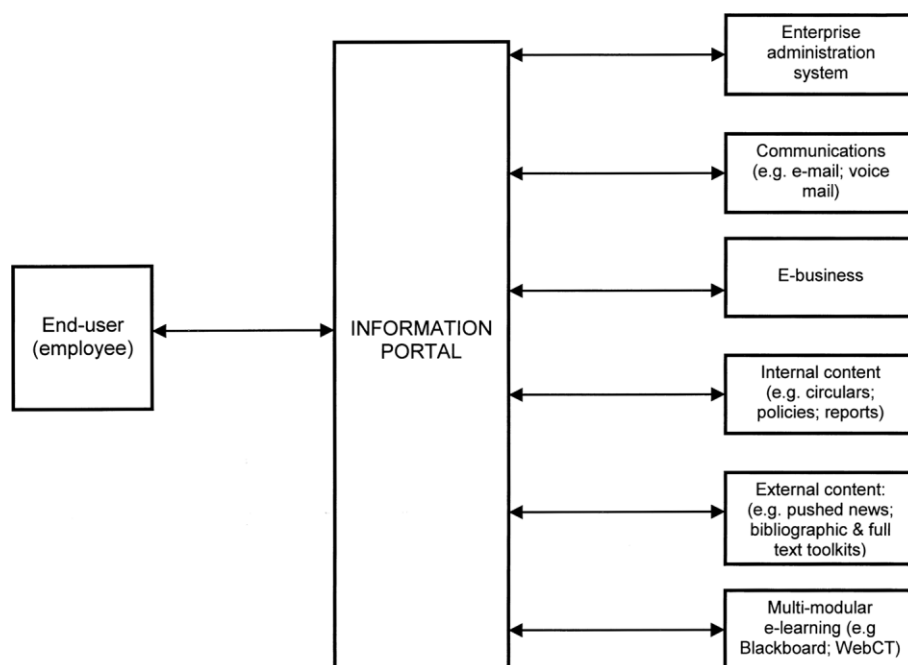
End-user (employee)

INFORMATION PORTAL

Enterprise administration system

Communications (e.g. e-mail; voice mail)

E-business

Internal content (e.g. circulars; policies; reports)

External content: (e.g. pushed news; bibliographic & full text toolkits)

Multi-modular e-learning (e.g Blackboard; WebCT)